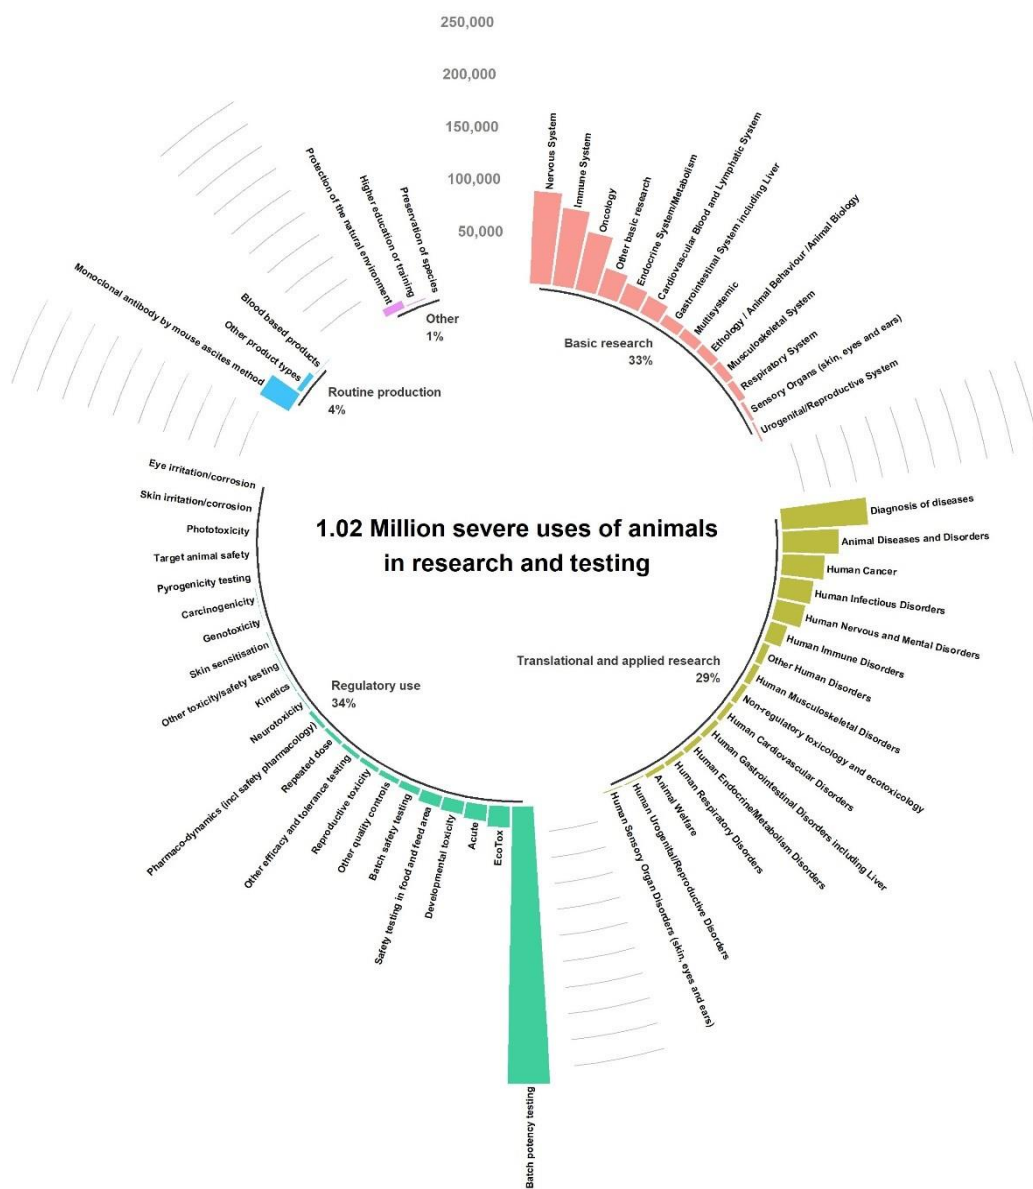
250,000

200,000

150,000

100,000

50,000

1.02 Million severe uses of animals in research and testing

Nervous System
Immune System
Oncology
Other basic research
Endocrine System/Metabolism
Cardiovascular Blood and Lymphatic System
Gastrointestinal System including Liver
Multisystemic
Ethology / Animal Behaviour / Animal Biology
Musculoskeletal System
Respiratory System
Sensory Organs (skin, eyes and ears)
Urogenital/Reproductive System

Basic research
33%

Diagnosis of diseases
Animal Diseases and Disorders
Human Cancer
Human Infectious Disorders
Human Nervous and Mental Disorders
Human Immune Disorders
Other Human Disorders
Human Musculoskeletal Disorders
Non-regulatory toxicology and ecotoxicology
Human Cardiovascular Disorders
Human Gastrointestinal Disorders including Liver
Human Endocrine/Metabolism Disorders
Human Respiratory Disorders
Animal Welfare
Human Urogenital/Reproductive Disorders
Human Sensory Organ Disorders (skin, eyes and ears)

Translational and applied research
29%

Batch potency testing
EcoTox
Acute
Developmental toxicity
Safety testing in food and feed area
Batch safety testing
Other quality controls
Reproductive toxicity
Other efficacy and tolerance testing
Repeated dose
Pharmaco-dynamics (incl safety pharmacology)
Neurotoxicity
Kinetics
Other toxicity/safety testing
Skin sensitisation
Genotoxicity
Carcinogenicity
Pyrogenicity testing
Target animal safety
Phototoxicity
Skin irritation/corrosion
Eye irritation/corrosion

Regulatory use
34%

Monoclonal antibody by mouse ascites method
Other product types
Blood based products

Routine production
4%

Protection of the natural environment
Higher education or training
Preservation of species

Other
1%